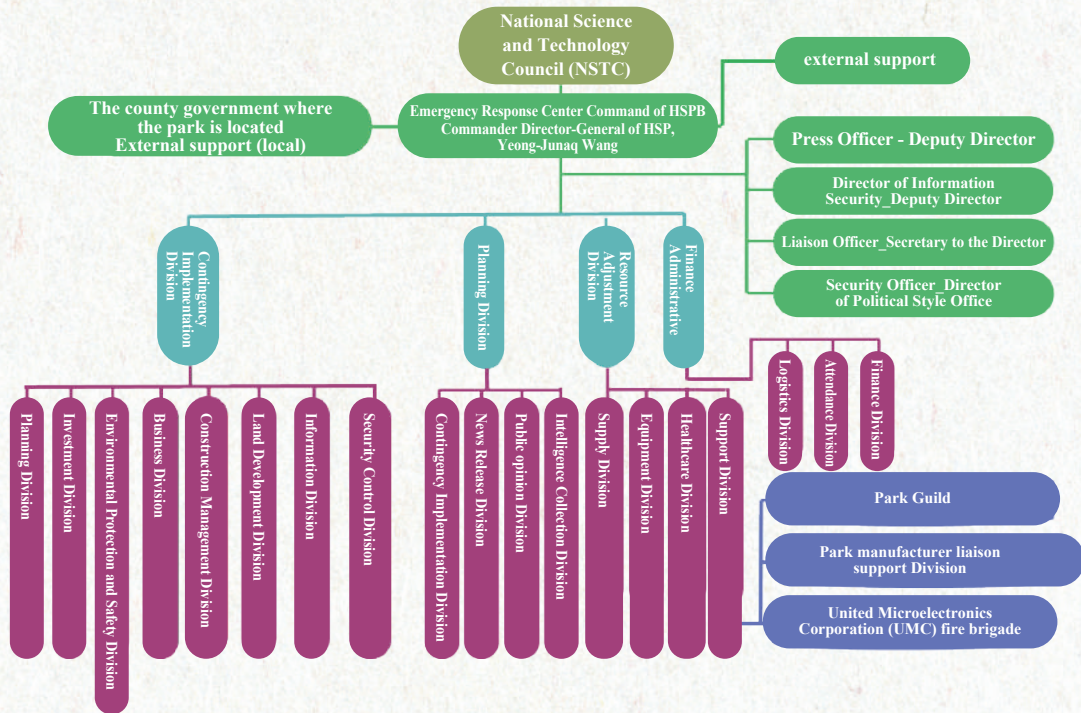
National Science and Technology Council (NSTC)

external support

The county government where the park is located External support (local)

Emergency Response Center Command of HSPB Commander Director-General of HSP, Yeong-Junaq Wang

Press Officer - Deputy Director

Director of Information Security_Deputy Director

Liaison Officer_Secretary to the Director

Security Officer_Director of Political Style Office

Contingency Implementation Division

Planning Division

Resource Adjustment Division

Finance Administrative

Logistics Division

Attendance Division

Finance Division

Planning Division

Investment Division

Environmental Protection and Safety Division

Business Division

Construction Management Division

Land Development Division

Information Division

Security Control Division

Contingency Implementation Division

News Release Division

Public opinion Division

Intelligence Collection Division

Supply Division

Equipment Division

Healthcare Division

Support Division

Park Guild

Park manufacturer liaison support Division

United Microelectronics Corporation (UMC) fire brigade